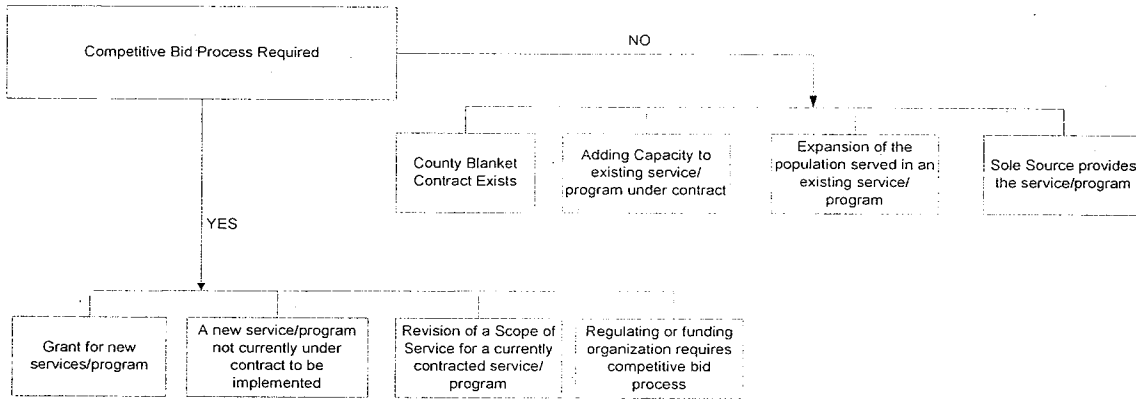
Competitive Bid Process Required

NO

County Blanket Contract Exists

Adding Capacity to existing service/ program under contract

Expansion of the population served in an existing service/ program

Sole Source provides the service/program

YES

Grant for new services/program

A new service/program not currently under contract to be implemented

Revision of a Scope of Service for a currently contracted service/ program

Regulating or funding organization requires competitive bid process